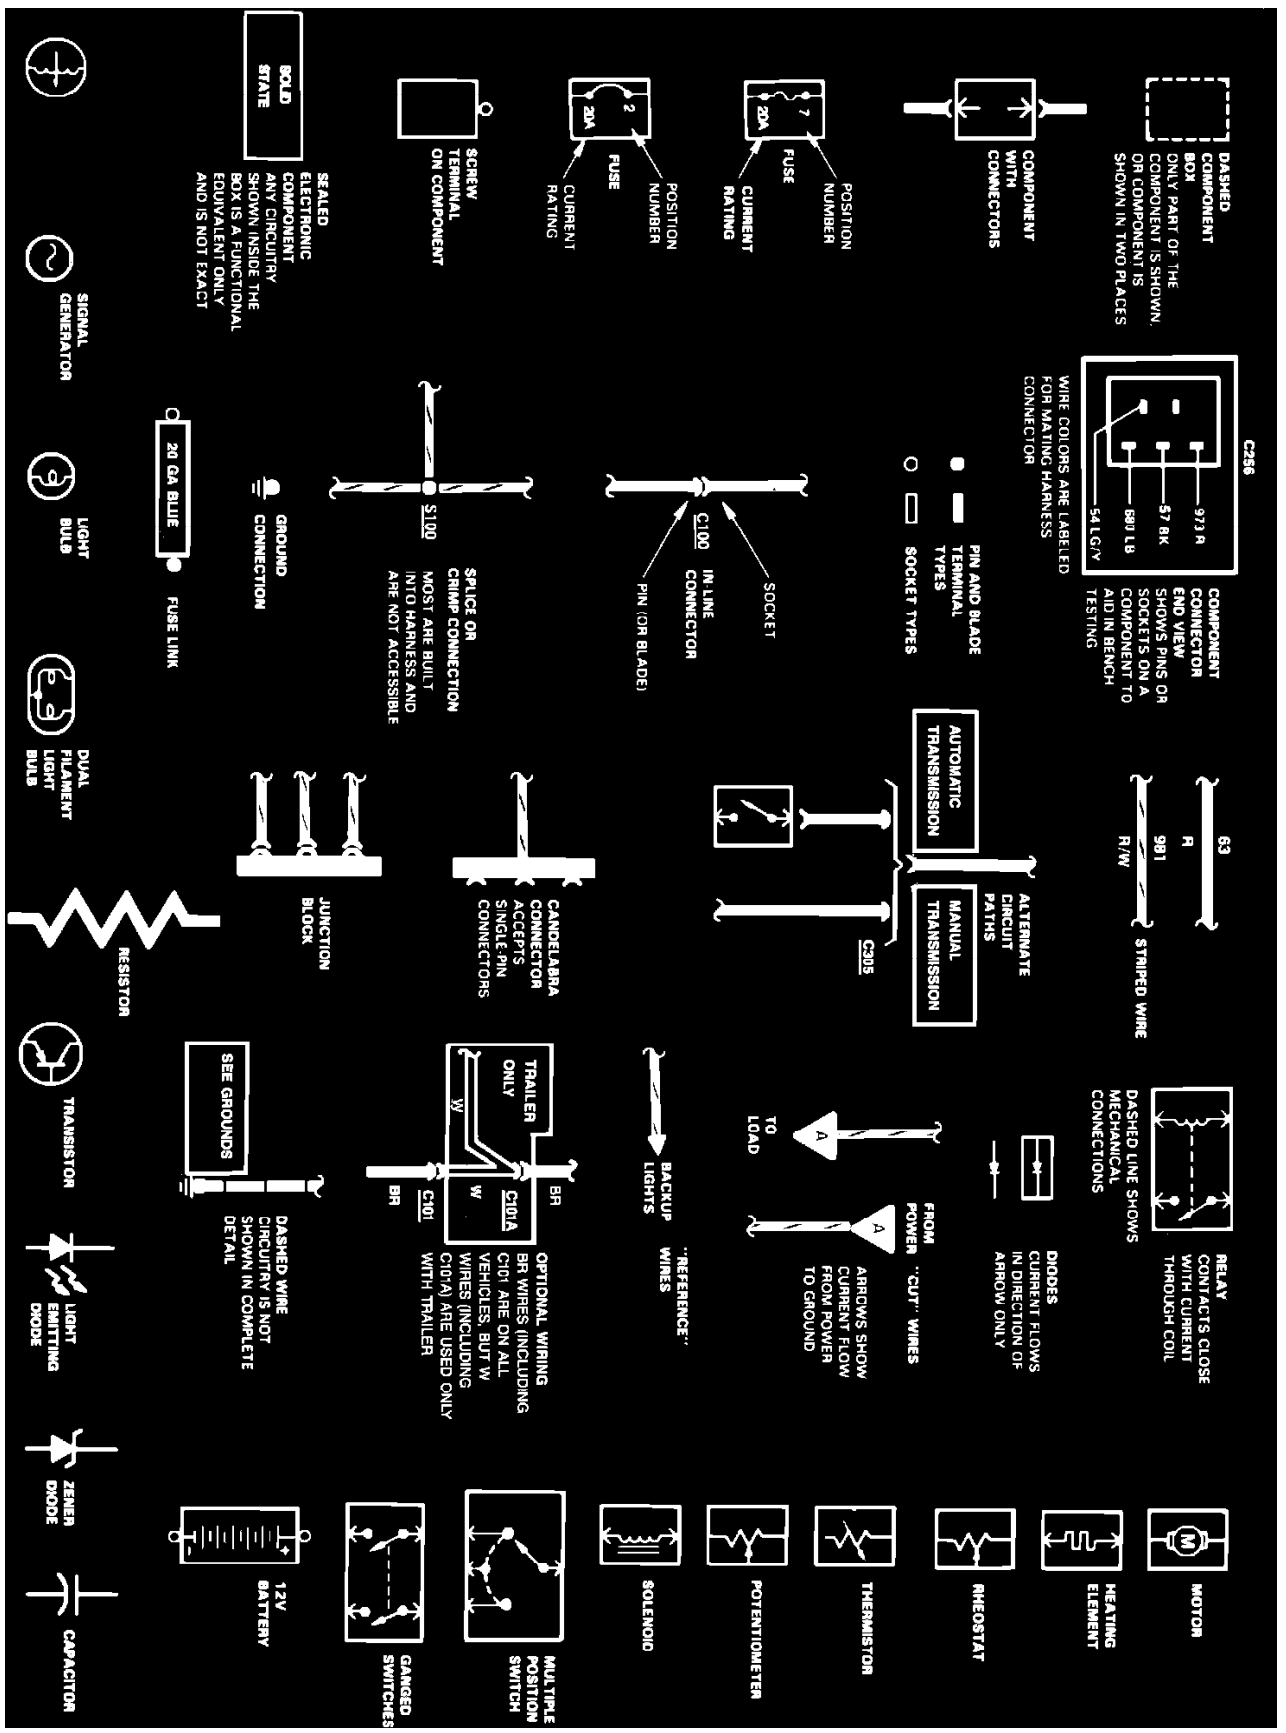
DASHED COMPONENT BOX
ONLY PART OF THE COMPONENT IS SHOWN, OR COMPONENT IS SHOWN IN TWO PLACES

COMPONENT WITH CONNECTORS

7
20A
FUSE
POSITION NUMBER
CURRENT RATING

2
20A
FUSE
POSITION NUMBER
CURRENT RATING

SCREW TERMINAL ON COMPONENT

SOLID STATE
SEALED ELECTRONIC COMPONENT
ANY CIRCUITRY SHOWN INSIDE THE BOX IS A FUNCTIONAL EQUIVALENT ONLY AND IS NOT EXACT

SIGNAL GENERATOR

C256
973 R
57 BK
680 LB
54 LG/Y
WIRE COLORS ARE LABELED FOR MATING HARNESS CONNECTOR
COMPONENT CONNECTOR END VIEW
SHOWS PINS OR SOCKETS ON A COMPONENT TO AID IN BENCH TESTING

PIN AND BLADE TERMINAL TYPES
SOCKET TYPES

C100
IN LINE CONNECTOR
SOCKET
PIN (OR BLADE)

S100
SPLICE OR CRIMP CONNECTION
MOST ARE BUILT INTO HARNESS AND ARE NOT ACCESSIBLE

GROUND CONNECTION

20 GA BLUE
FUSE LINK

LIGHT BULB

DUAL FILAMENT LIGHT BULB

63
R
981
R/W
STRIPED WIRE

AUTOMATIC TRANSMISSION
MANUAL TRANSMISSION
ALTERNATE CIRCUIT PATHS
C305

CANDELABRA CONNECTOR
ACCEPTS SINGLE-PIN CONNECTORS

JUNCTION BLOCK

RESISTOR

DASHED LINE SHOWS MECHANICAL CONNECTIONS
RELAY
CONTACTS CLOSE WITH CURRENT THROUGH COIL

DIODES
CURRENT FLOWS IN DIRECTION OF ARROW ONLY

A
TO LOAD
A
FROM POWER "CUT" WIRES
ARROWS SHOW CURRENT FLOW FROM POWER TO GROUND

BACKUP LIGHTS
"REFERENCE" WIRES

TRAILER ONLY
W
W
BR
C101A
BR
C101
OPTIONAL WIRING
BR WIRES (INCLUDING C101 ARE ON ALL VEHICLES, BUT W WIRES (INCLUDING C101A) ARE USED ONLY WITH TRAILER

SEE GROUNDS
DASHED WIRE CIRCUITRY IS NOT SHOWN IN COMPLETE DETAIL

TRANSISTOR

LIGHT EMITTING DIODE

ZENER DIODE

CAPACITOR

MOTOR

HEATING ELEMENT

RHEOSTAT

THERMISTOR

POTENTIOMETER

SOLENOID

MULTIPLE POSITION SWITCH

GANGED SWITCHES

12V BATTERY